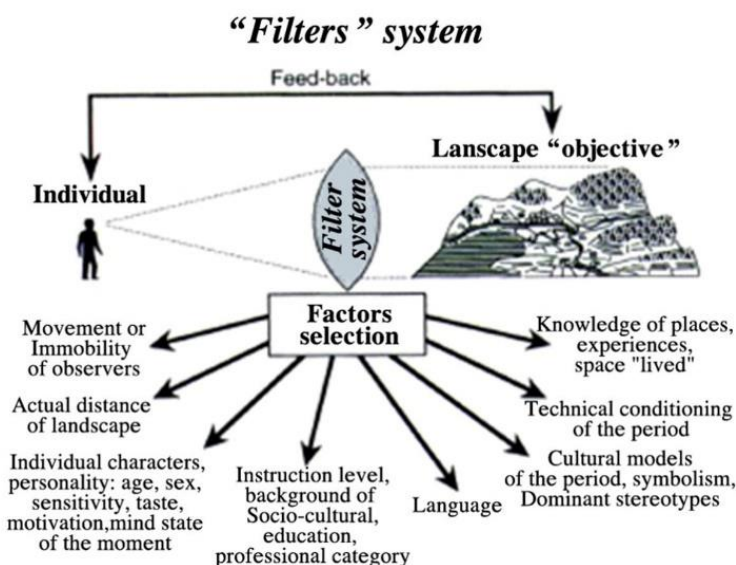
"Filters" system

Feed-back

Individual

Filter system

Lanscape "objective"

Factors selection

Movement or Immobility of observers

Actual distance of landscape

Individual characters, personality: age, sex, sensitivity, taste, motivation,mind state of the moment

Instruction level, background of Socio-cultural, education, professional category

Language

Knowledge of places, experiences, space "lived"

Technical conditioning of the period

Cultural models of the period, symbolism, Dominant stereotypes